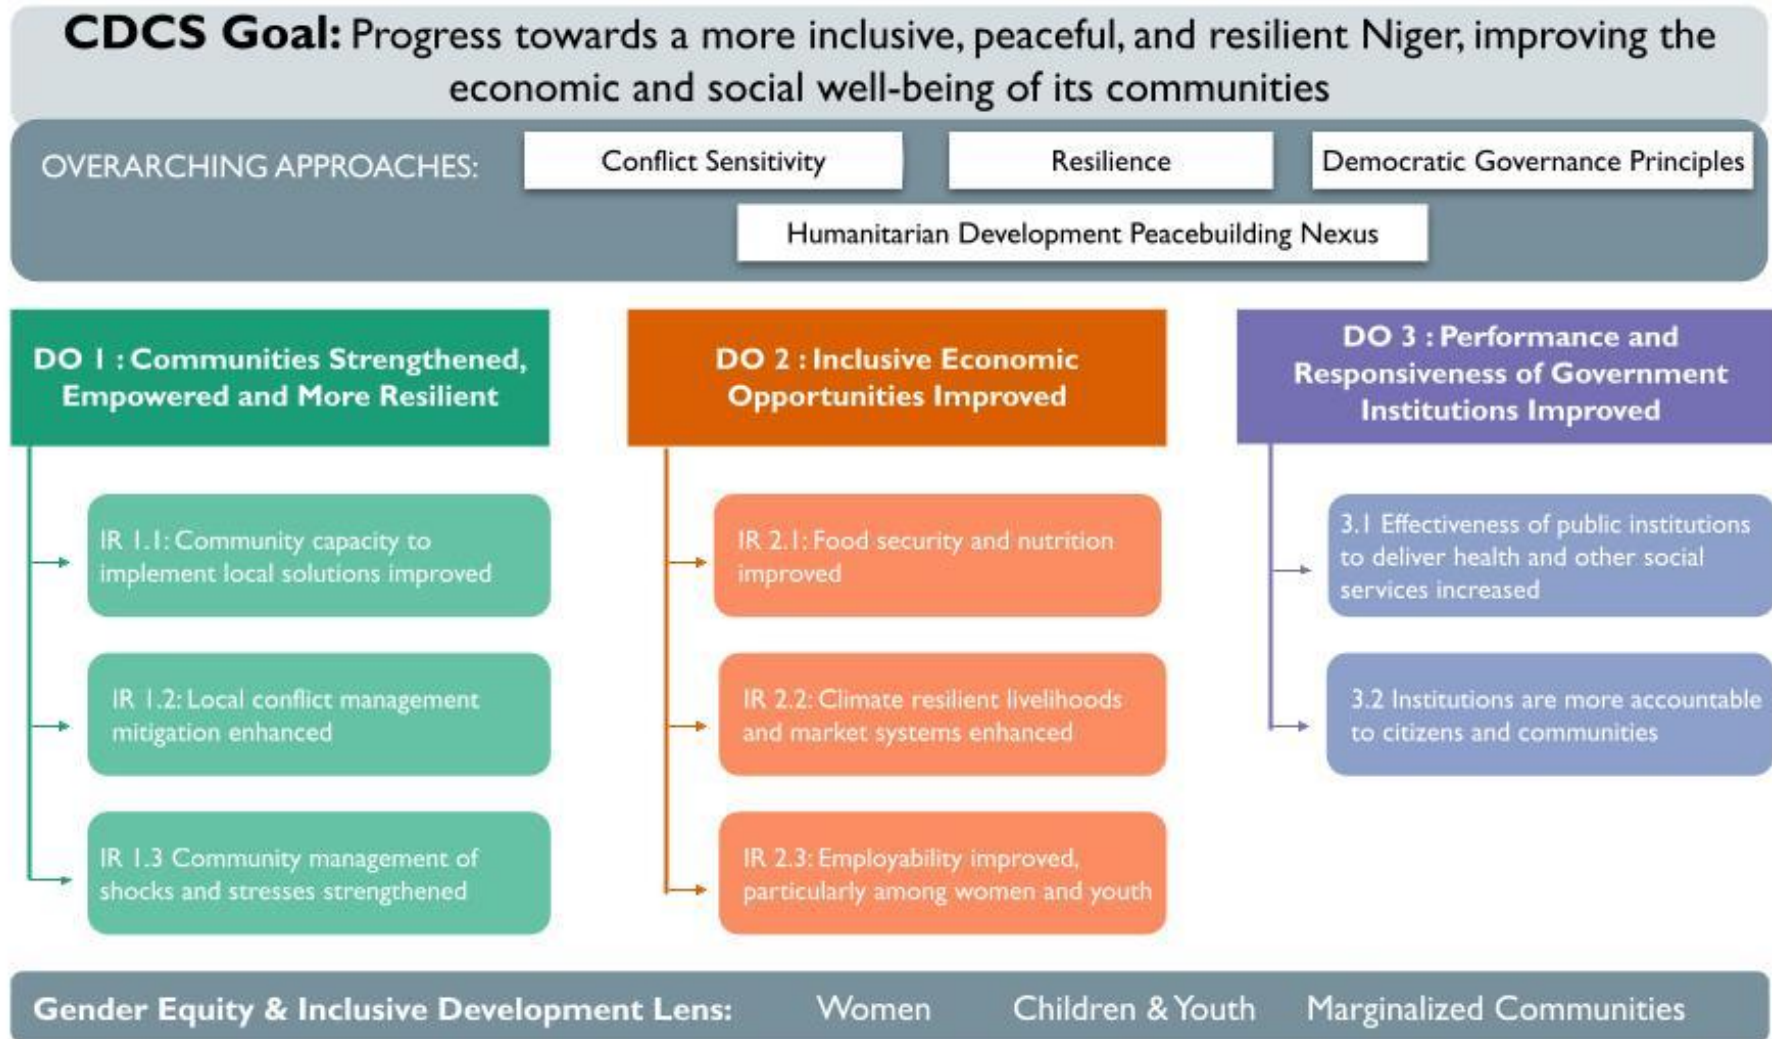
**CDCS Goal:** Progress towards a more inclusive, peaceful, and resilient Niger, improving the economic and social well-being of its communities

OVERARCHING APPROACHES: Conflict Sensitivity | Resilience | Democratic Governance Principles | Humanitarian Development Peacebuilding Nexus

DO 1 : Communities Strengthened, Empowered and More Resilient

IR 1.1: Community capacity to implement local solutions improved

IR 1.2: Local conflict management mitigation enhanced

IR 1.3 Community management of shocks and stresses strengthened

DO 2 : Inclusive Economic Opportunities Improved

IR 2.1: Food security and nutrition improved

IR 2.2: Climate resilient livelihoods and market systems enhanced

IR 2.3: Employability improved, particularly among women and youth

DO 3 : Performance and Responsiveness of Government Institutions Improved

3.1 Effectiveness of public institutions to deliver health and other social services increased

3.2 Institutions are more accountable to citizens and communities

Gender Equity & Inclusive Development Lens: Women | Children & Youth | Marginalized Communities